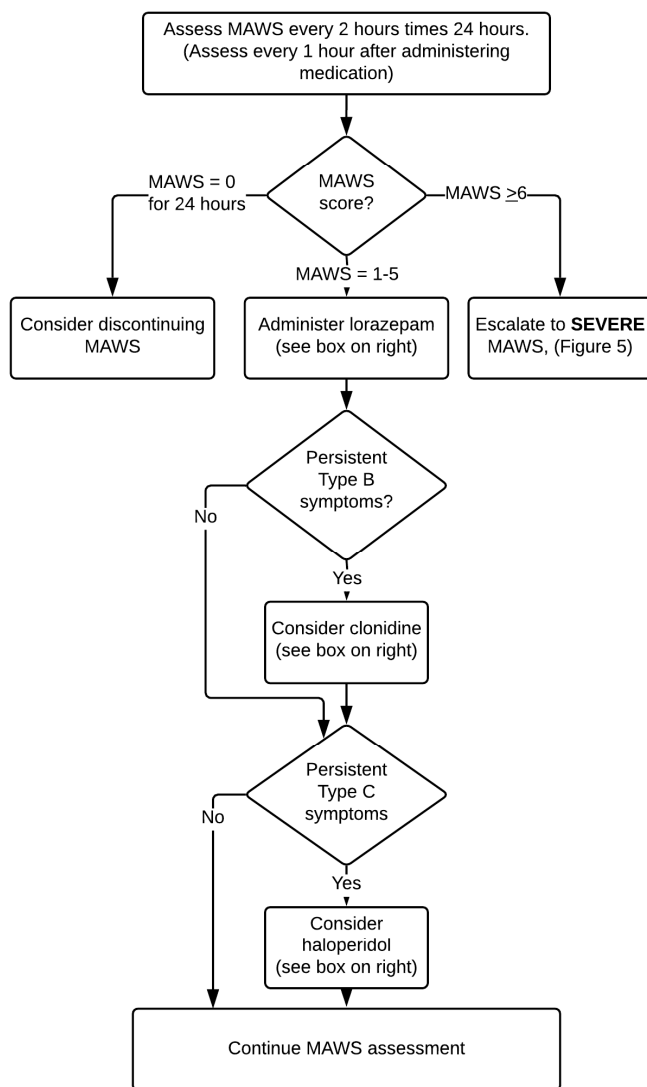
Assess MAWS every 2 hours times 24 hours. (Assess every 1 hour after administering medication)

MAWS score?

MAWS = 0 for 24 hours

MAWS = 1-5

MAWS $\geq$6

Consider discontinuing MAWS

Administer lorazepam (see box on right)

Escalate to **SEVERE** MAWS, (Figure 5)

Persistent Type B symptoms?

No

Yes

Consider clonidine (see box on right)

Persistent Type C symptoms

No

Yes

Consider haloperidol (see box on right)

Continue MAWS assessment